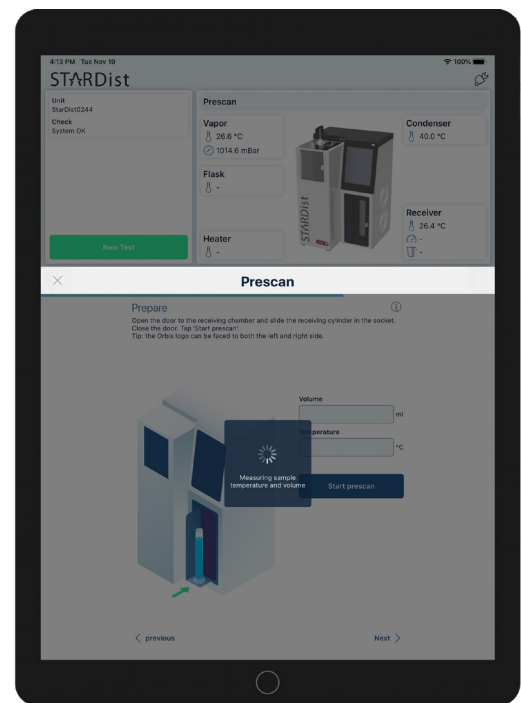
4:13 PM Tue Nov 19

100%

STARDist

Unit
StarDist0244

Check
System OK

New Test

Prescan

Vapor
26.6 °C
1014.6 mBar

Flask
-

Heater
-

STARDist

Condenser
40.0 °C

Receiver
26.4 °C
-
-

Prescan

Prepare

Open the door to the receiving chamber and slide the receiving cylinder in the socket. Close the door. Tap 'Start prescan'.
Tip: the Orbis logo can be faced to both the left and right side.

Volume
ml

Temperature
°C

Measuring sample temperature and volume

Start prescan

< previous

Next >